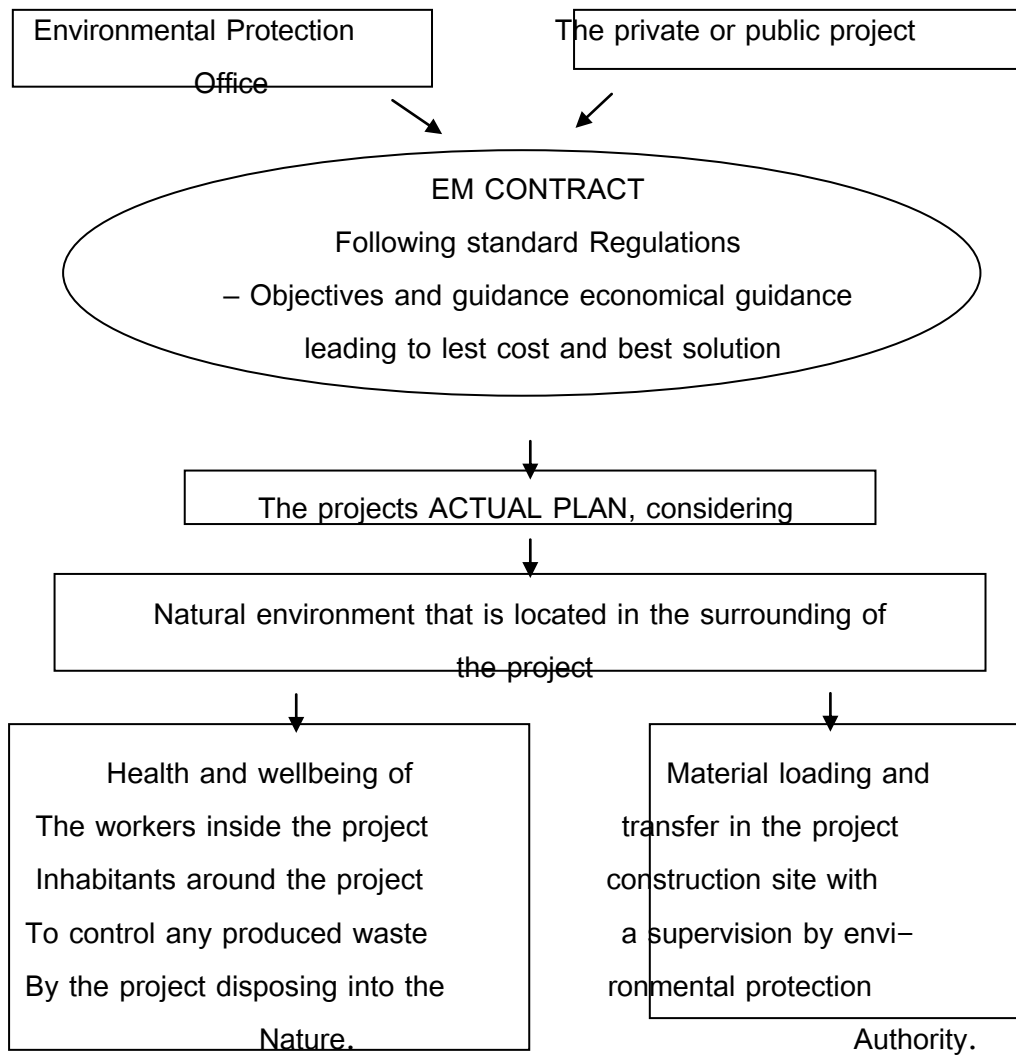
Environmental Protection Office

The private or public project

EM CONTRACT
Following standard Regulations
– Objectives and guidance economical guidance leading to lest cost and best solution

The projects ACTUAL PLAN, considering

Natural environment that is located in the surrounding of the project

Health and wellbeing of
The workers inside the project
Inhabitants around the project
To control any produced waste
By the project disposing into the
Nature.

Material loading and transfer in the project construction site with a supervision by environmental protection Authority.